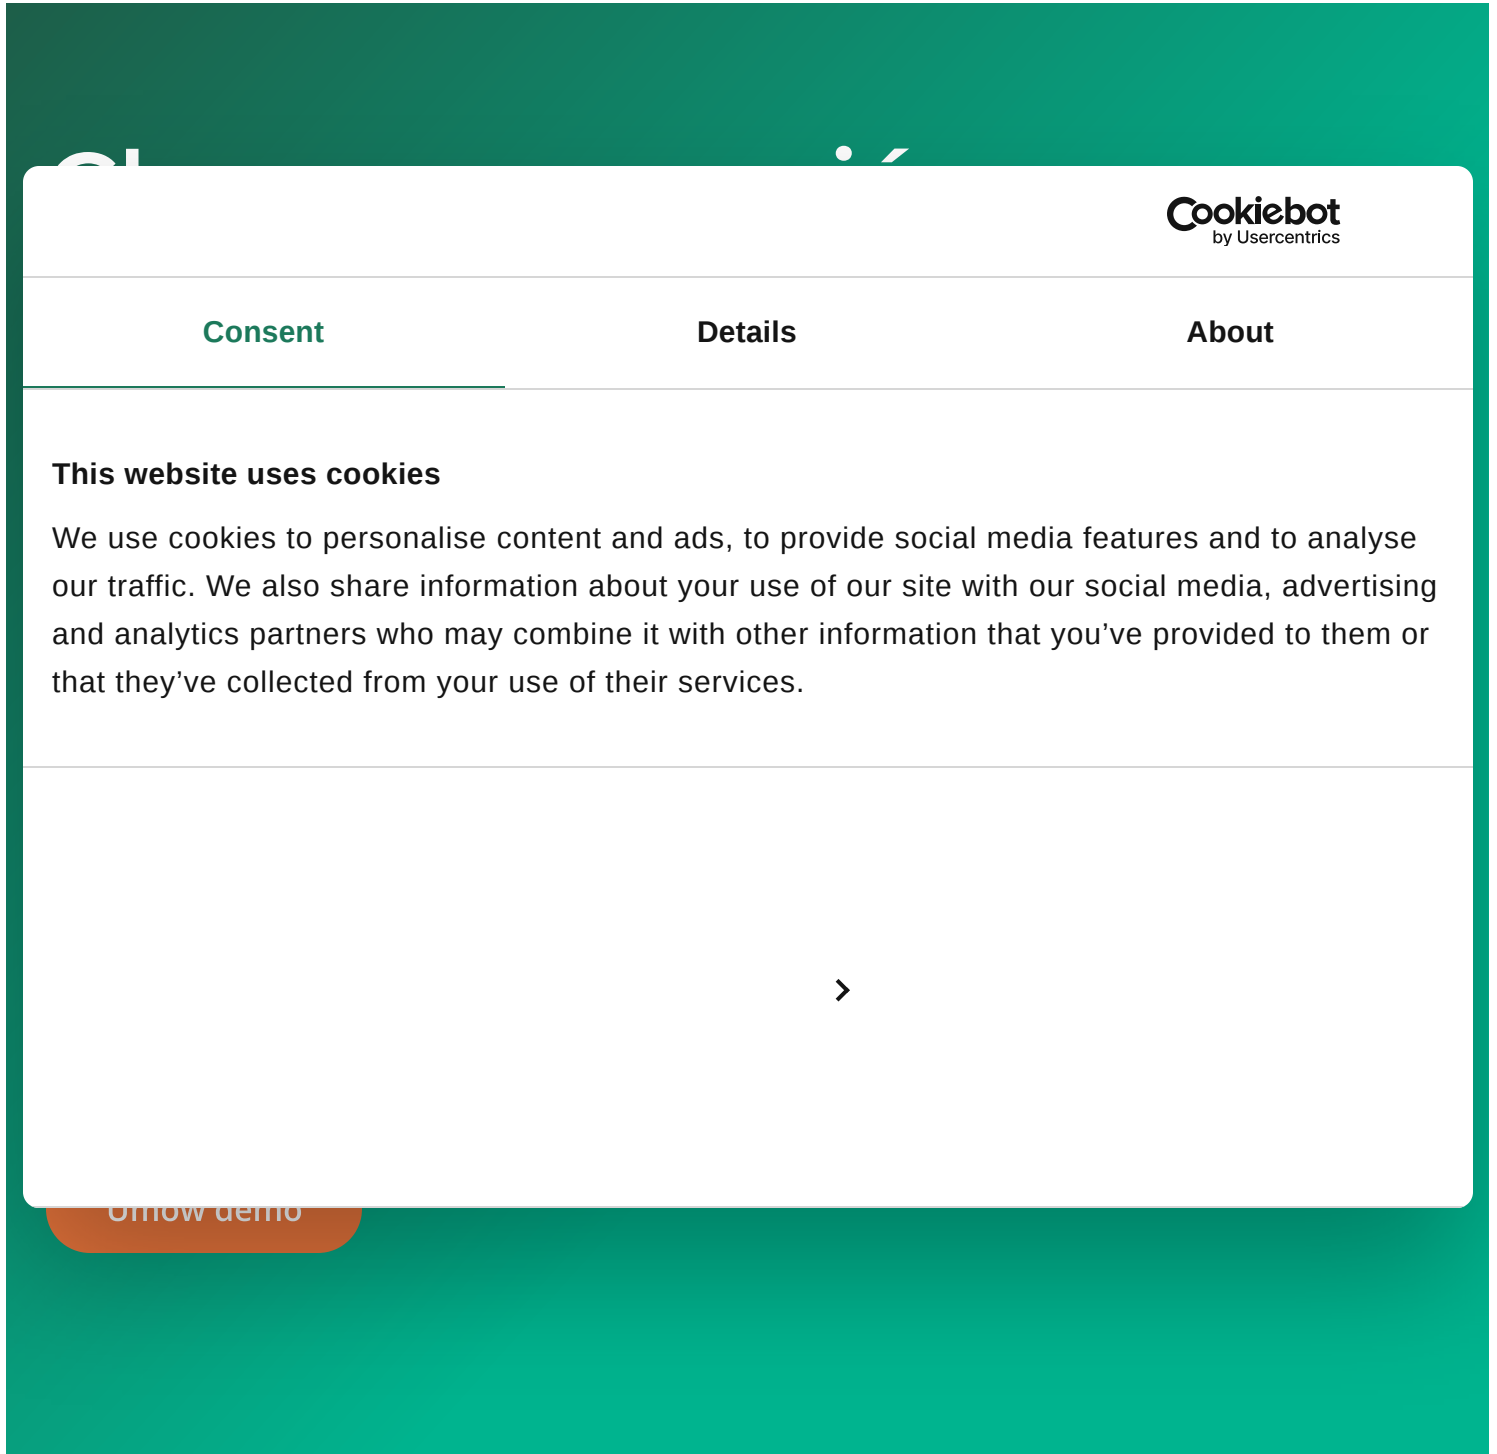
Cookiebot
by Usercentrics

Consent

Details

About

This website uses cookies

We use cookies to personalise content and ads, to provide social media features and to analyse our traffic. We also share information about your use of our site with our social media, advertising and analytics partners who may combine it with other information that you've provided to them or that they've collected from your use of their services.

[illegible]